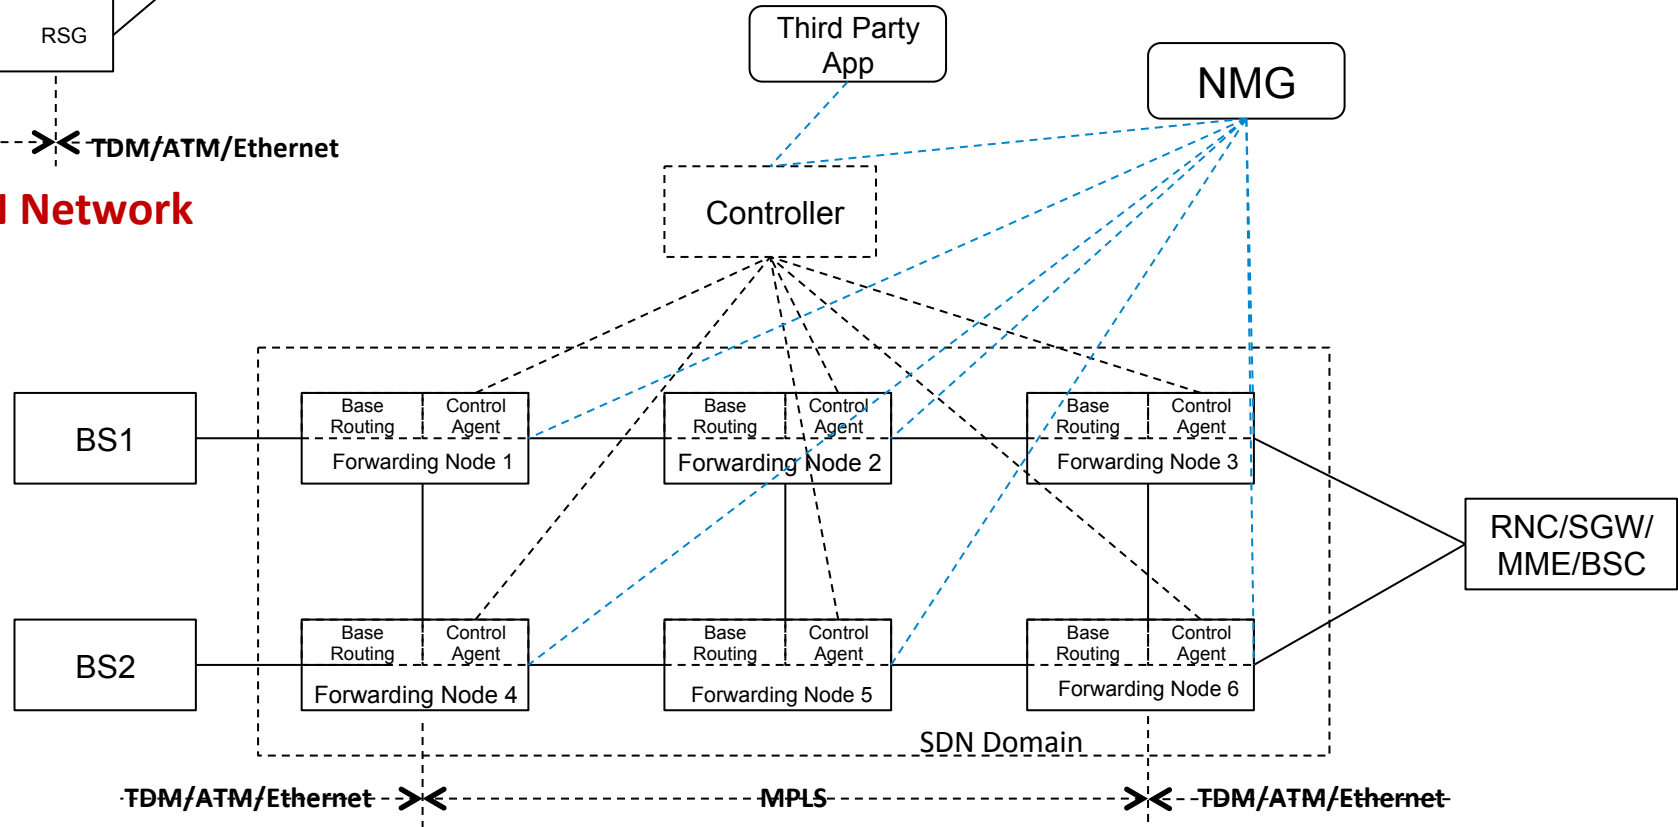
RSG

TDM/ATM/Ethernet

l Network

Third Party App

NMG

Controller

BS1

Base Routing

Control Agent

Forwarding Node 1

Base Routing

Control Agent

Forwarding Node 2

Base Routing

Control Agent

Forwarding Node 3

RNC/SGW/ MME/BSC

BS2

Base Routing

Control Agent

Forwarding Node 4

Base Routing

Control Agent

Forwarding Node 5

Base Routing

Control Agent

Forwarding Node 6

SDN Domain

TDM/ATM/Ethernet

MPLS

TDM/ATM/Ethernet